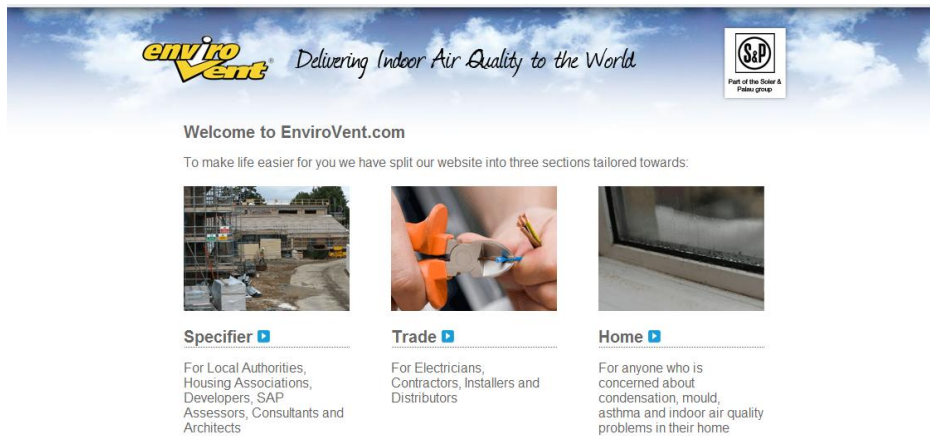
enviro Vent®

Delivering Indoor Air Quality to the World

S&P

Part of the Soler & Palau group

Welcome to EnviroVent.com

To make life easier for you we have split our website into three sections tailored towards:

Specifier

For Local Authorities, Housing Associations, Developers, SAP Assessors, Consultants and Architects

Trade

For Electricians, Contractors, Installers and Distributors

Home

For anyone who is concerned about condensation, mould, asthma and indoor air quality problems in their home